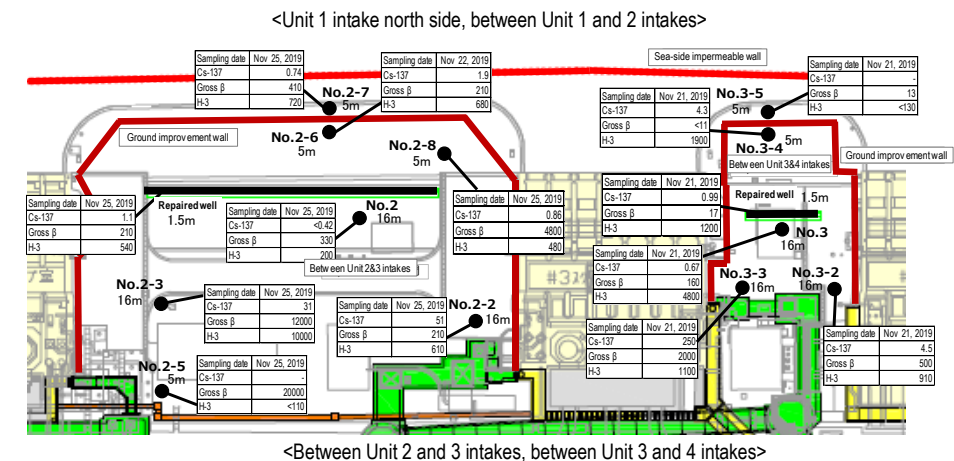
<Unit 1 intake north side, between Unit 1 and 2 intakes>

Sea-side impermeable wall

| Sampling date | Nov 25, 2019 |
|---|---|
| Cs-137 | 0.74 |
| Gross β | 410 |
| H-3 | 720 |

No.2-7
5m

| Sampling date | Nov 22, 2019 |
|---|---|
| Cs-137 | 1.9 |
| Gross β | 210 |
| H-3 | 680 |

No.2-6
5m

| Sampling date | Nov 21, 2019 |
|---|---|
| Cs-137 | - |
| Gross β | 13 |
| H-3 | <130 |

No.3-5
5m

| Sampling date | Nov 21, 2019 |
|---|---|
| Cs-137 | 4.3 |
| Gross β | <11 |
| H-3 | 1900 |

No.3-4
5m

Between Unit 3&4 intakes

Ground improvement wall

Ground improvement wall

No.2-8
5m

| Sampling date | Nov 25, 2019 |
|---|---|
| Cs-137 | 1.1 |
| Gross β | 210 |
| H-3 | 540 |

Repaired well
1.5m

| Sampling date | Nov 25, 2019 |
|---|---|
| Cs-137 | <0.42 |
| Gross β | 330 |
| H-3 | 200 |

No.2
16m

Between Unit 2&3 intakes

| Sampling date | Nov 25, 2019 |
|---|---|
| Cs-137 | 0.86 |
| Gross β | 4800 |
| H-3 | 480 |

| Sampling date | Nov 21, 2019 |
|---|---|
| Cs-137 | 0.99 |
| Gross β | 17 |
| H-3 | 1200 |

Repaired well
1.5m

No.3
16m

| Sampling date | Nov 21, 2019 |
|---|---|
| Cs-137 | 0.67 |
| Gross β | 160 |
| H-3 | 4800 |

No.2-3
16m

| Sampling date | Nov 25, 2019 |
|---|---|
| Cs-137 | 31 |
| Gross β | 12000 |
| H-3 | 10000 |

| Sampling date | Nov 25, 2019 |
|---|---|
| Cs-137 | 51 |
| Gross β | 210 |
| H-3 | 610 |

No.2-2
16m

No.3-3
16m

No.3-2
16m

| Sampling date | Nov 21, 2019 |
|---|---|
| Cs-137 | 250 |
| Gross β | 2000 |
| H-3 | 1100 |

| Sampling date | Nov 21, 2019 |
|---|---|
| Cs-137 | 4.5 |
| Gross β | 500 |
| H-3 | 910 |

No.2-5
5m

| Sampling date | Nov 25, 2019 |
|---|---|
| Cs-137 | - |
| Gross β | 20000 |
| H-3 | <110 |

<Between Unit 2 and 3 intakes, between Unit 3 and 4 intakes>